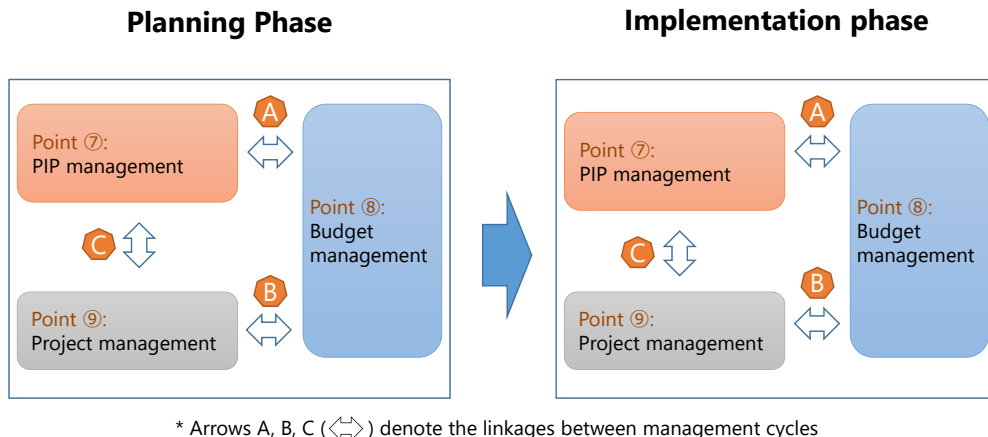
Planning Phase

A

Point ⑦:
PIP management

Point ⑧:
Budget management

C

B

Point ⑨:
Project management

Implementation phase

A

Point ⑦:
PIP management

Point ⑧:
Budget management

C

B

Point ⑨:
Project management

* Arrows A, B, C (⇔) denote the linkages between management cycles